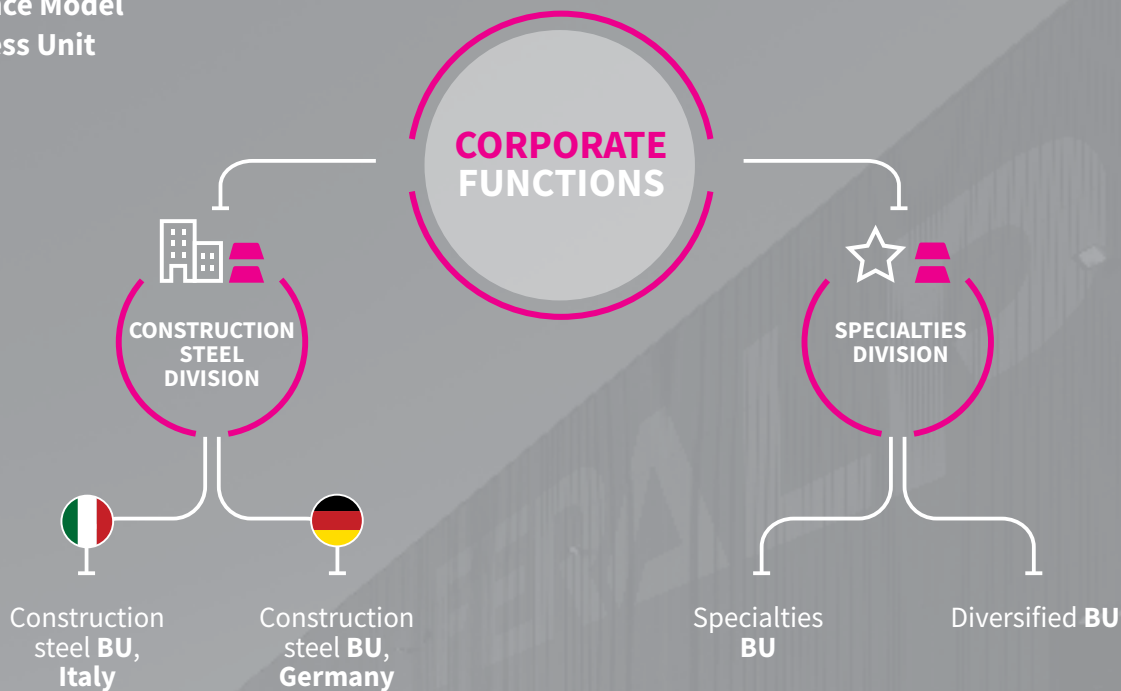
ice Model
ess Unit

CORPORATE FUNCTIONS

CONSTRUCTION STEEL DIVISION

SPECIALTIES DIVISION

Construction steel **BU**, **Italy**

Construction steel **BU**, **Germany**

Specialties **BU**

Diversified **BU**